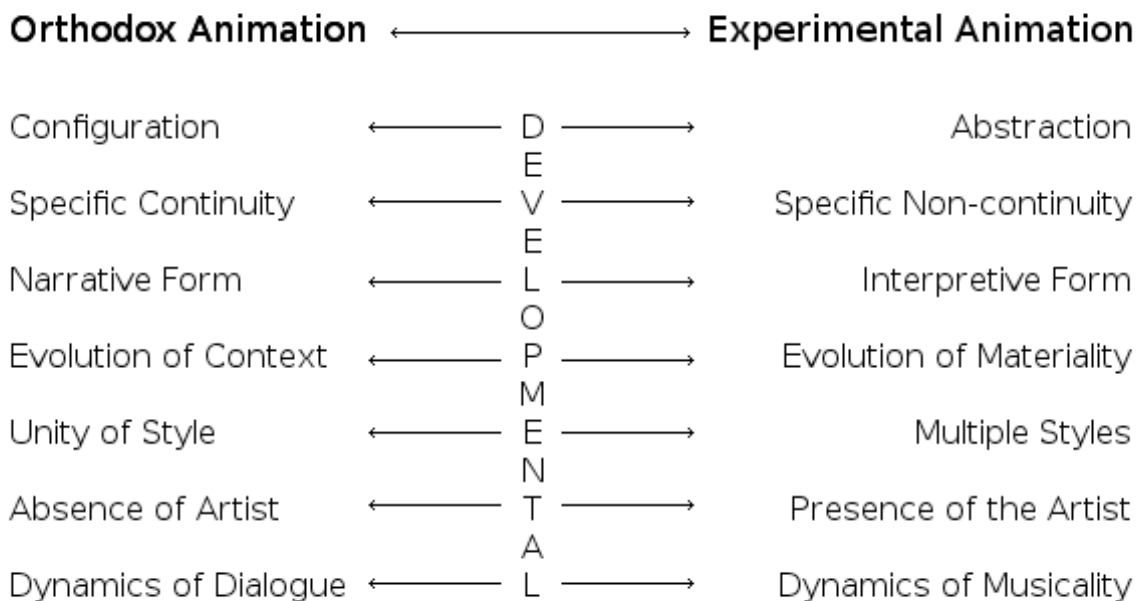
**Orthodox Animation** ⟷ **Experimental Animation**

| | | |
|---|---|---|
| Configuration | ⟵ D ⟶ | Abstraction |
| | E | |
| Specific Continuity | ⟵ V ⟶ | Specific Non-continuity |
| | E | |
| Narrative Form | ⟵ L ⟶ | Interpretive Form |
| | O | |
| Evolution of Context | ⟵ P ⟶ | Evolution of Materiality |
| | M | |
| Unity of Style | ⟵ E ⟶ | Multiple Styles |
| | N | |
| Absence of Artist | ⟵ T ⟶ | Presence of the Artist |
| | A | |
| Dynamics of Dialogue | ⟵ L ⟶ | Dynamics of Musicality |